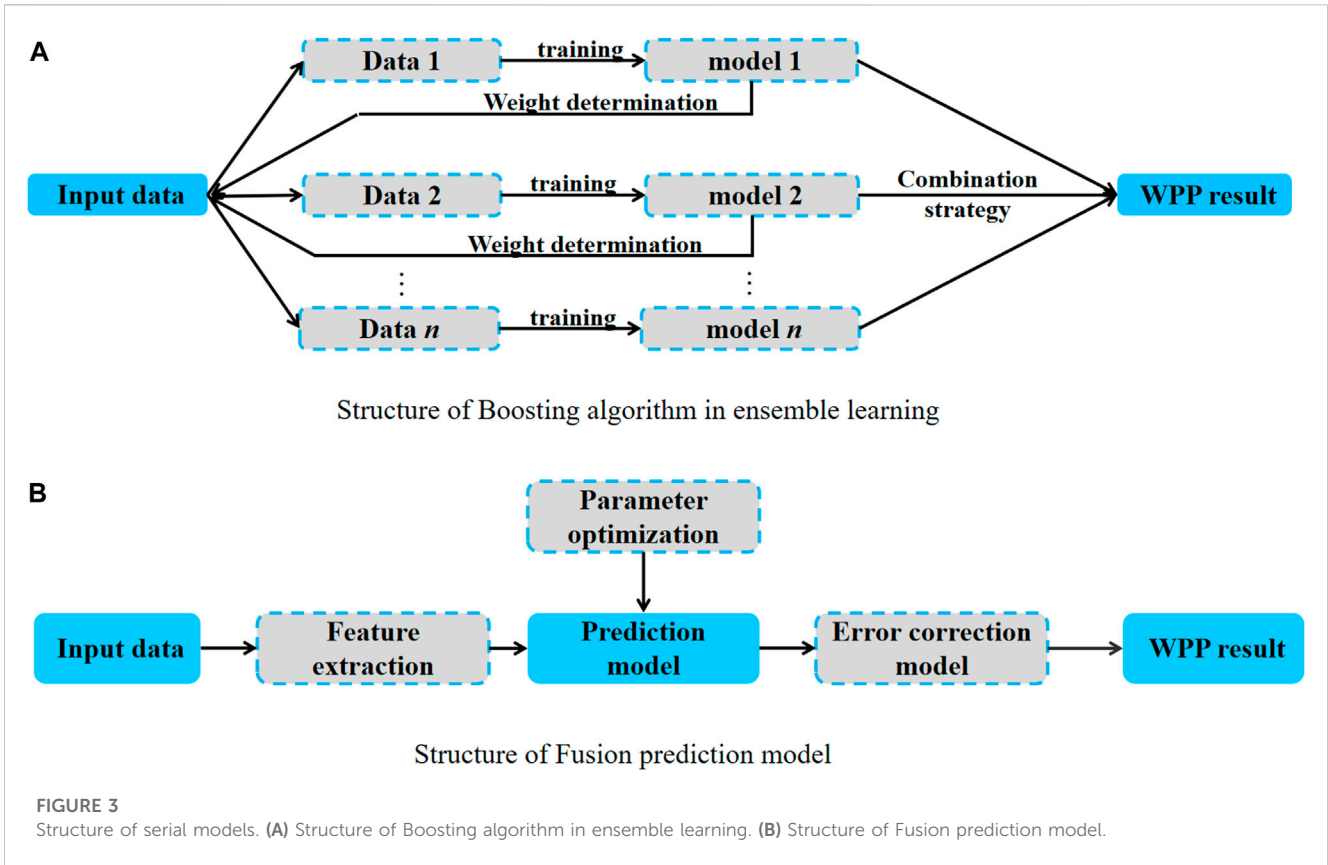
A

Data 1

training

model 1

Weight determination

Input data

Data 2

training

model 2

Combination strategy

WPP result

Weight determination

⋮

⋮

Data $n$

training

model $n$

Structure of Boosting algorithm in ensemble learning

B

Parameter optimization

Input data

Feature extraction

Prediction model

Error correction model

WPP result

Structure of Fusion prediction model

FIGURE 3
Structure of serial models. (A) Structure of Boosting algorithm in ensemble learning. (B) Structure of Fusion prediction model.